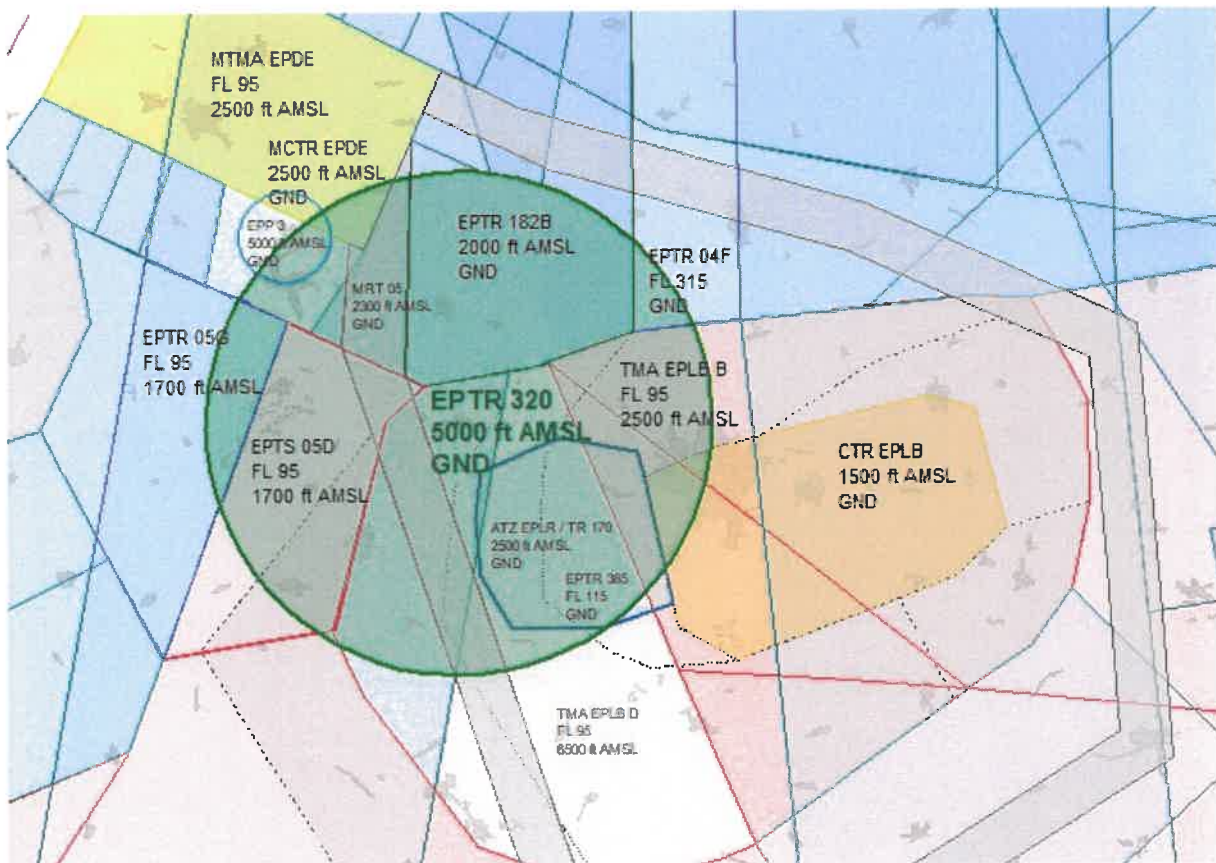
MTMA EPDE
FL 95
2500 ft AMSL

MCTR EPDE
2500 ft AMSL
GND

EPP 3
5000 ft AMSL
GND

EPTR 182B
2000 ft AMSL
GND

EPTR 04F
FL 315
GND

MRT 05
2300 ft AMSL
GND

EPTR 05G
FL 95
1700 ft AMSL

TMA EPLB B
FL 95
2500 ft AMSL

EPTR 320
5000 ft AMSL
GND

EPTS 05D
FL 95
1700 ft AMSL

CTR EPLB
1500 ft AMSL
GND

ATZ EPLR / TR 170
2500 ft AMSL
GND

EPTR 385
FL 115
GND

TMA EPLB D
FL 95
6500 ft AMSL